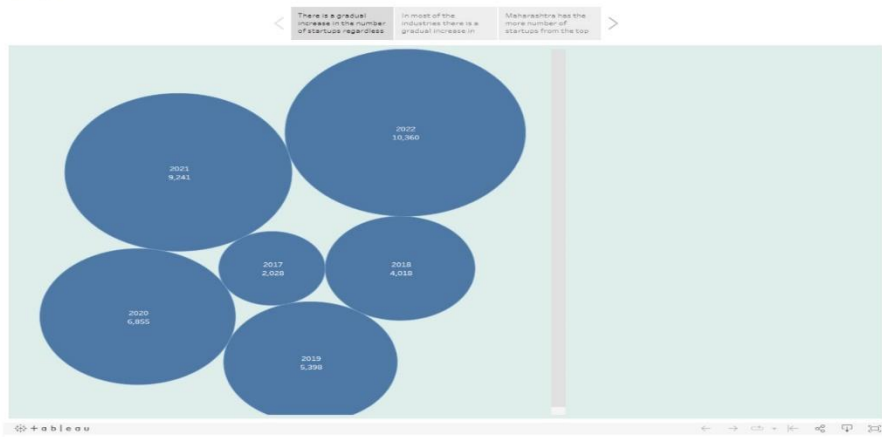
There is a gradual increase in the number of startups regardless

In most of the industries there is a gradual increase in

Maharashtra has the more number of startups from the top

2022
10,360

2021
9,241

2017
2,028

2018
4,018

2020
6,855

2019
5,398

+ a b l e a u